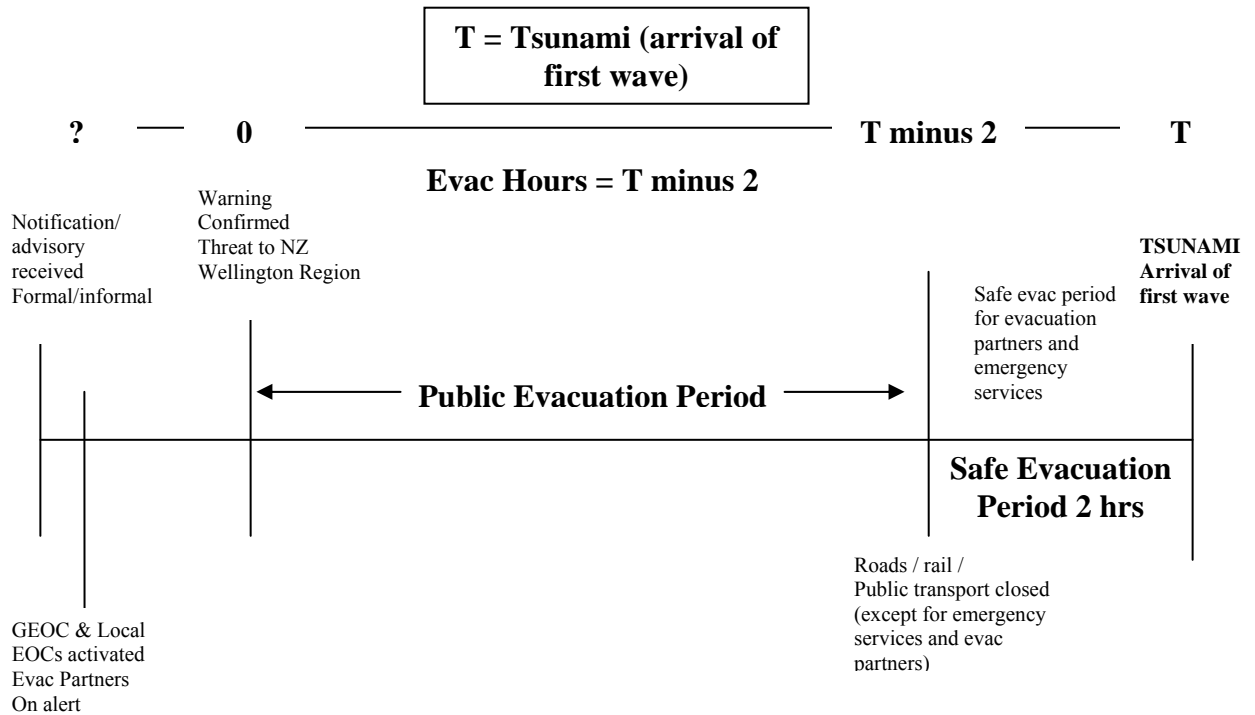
T = Tsunami (arrival of first wave)

? 0 T minus 2 T

Evac Hours = T minus 2

Notification/ advisory received Formal/informal

Warning Confirmed Threat to NZ Wellington Region

TSUNAMI Arrival of first wave

Safe evac period for evacuation partners and emergency services

Public Evacuation Period

Safe Evacuation Period 2 hrs

Roads / rail / Public transport closed (except for emergency services and evac partners)

GEOC & Local EOCs activated Evac Partners On alert